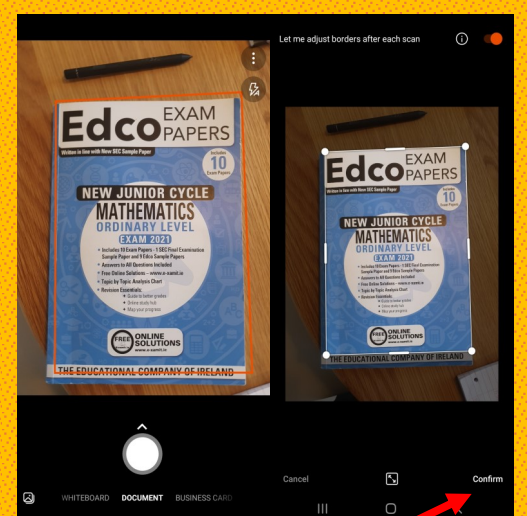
Edco EXAM PAPERS

Written in line with New SEC Sample Paper

Includes 10 Exam Papers

NEW JUNIOR CYCLE
MATHEMATICS
ORDINARY LEVEL
EXAM 2021

• Includes 10 Exam Papers - 1 SEC Final Examination Sample Paper and 9 Edco Sample Papers
• Answers to All Questions Included
• Free Online Solutions - www.e-xamit.ie
• Topic by Topic Analysis Chart
• Revision Essentials
• Guide to better grades
• Online study hub
• Map your progress

FREE ONLINE SOLUTIONS www.e-xamit.ie

THE EDUCATIONAL COMPANY OF IRELAND

WHITEBOARD DOCUMENT BUSINESS CARD

Let me adjust borders after each scan

Edco EXAM PAPERS

Includes 10 Exam Papers

NEW JUNIOR CYCLE
MATHEMATICS
ORDINARY LEVEL
EXAM 2021

FREE ONLINE SOLUTIONS

THE EDUCATIONAL COMPANY OF IRELAND

Cancel

Confirm